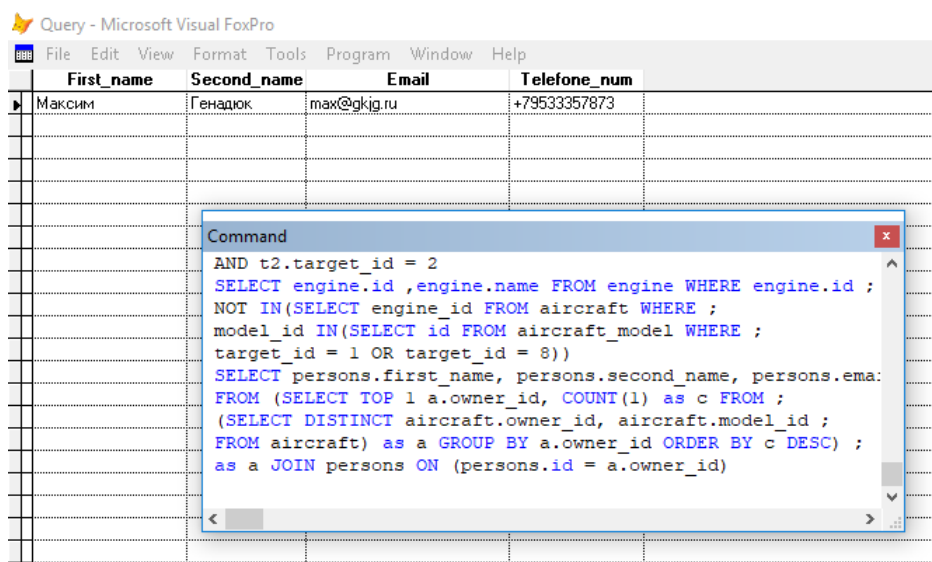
Query - Microsoft Visual FoxPro

File Edit View Format Tools Program Window Help

| First_name | Second_name | Email | Telefone_num |
|---|---|---|---|
| Максим | Генадюк | max@gkjg.ru | +79533357873 |

Command

AND t2.target_id = 2
SELECT engine.id ,engine.name FROM engine WHERE engine.id ;
NOT IN(SELECT engine_id FROM aircraft WHERE ;
model_id IN(SELECT id FROM aircraft_model WHERE ;
target_id = 1 OR target_id = 8))
SELECT persons.first_name, persons.second_name, persons.ema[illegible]
FROM (SELECT TOP 1 a.owner_id, COUNT(1) as c FROM ;
(SELECT DISTINCT aircraft.owner_id, aircraft.model_id ;
FROM aircraft) as a GROUP BY a.owner_id ORDER BY c DESC) ;
as a JOIN persons ON (persons.id = a.owner_id)